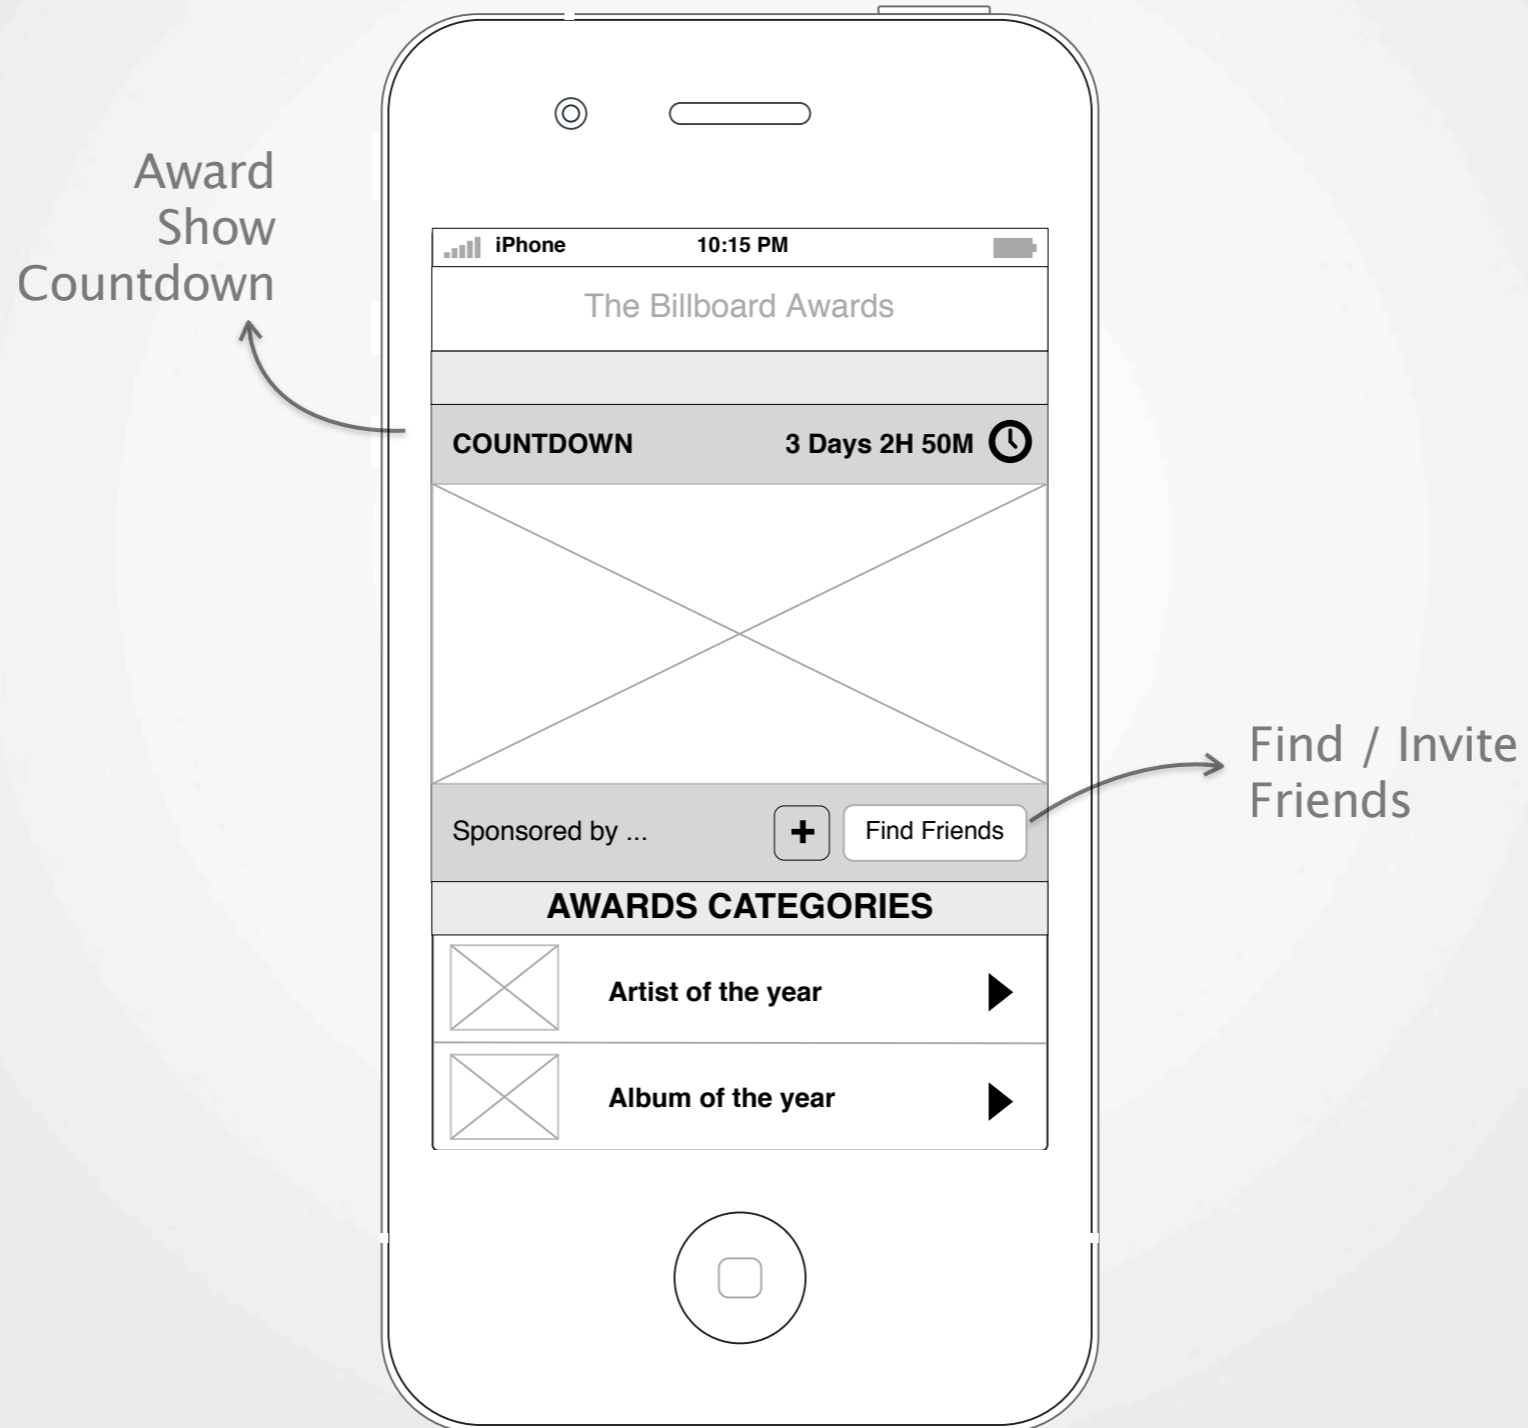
Award Show Countdown

iPhone 10:15 PM

The Billboard Awards

COUNTDOWN 3 Days 2H 50M

Sponsored by ...

+

Find Friends

Find / Invite Friends

AWARDS CATEGORIES

Artist of the year

Album of the year